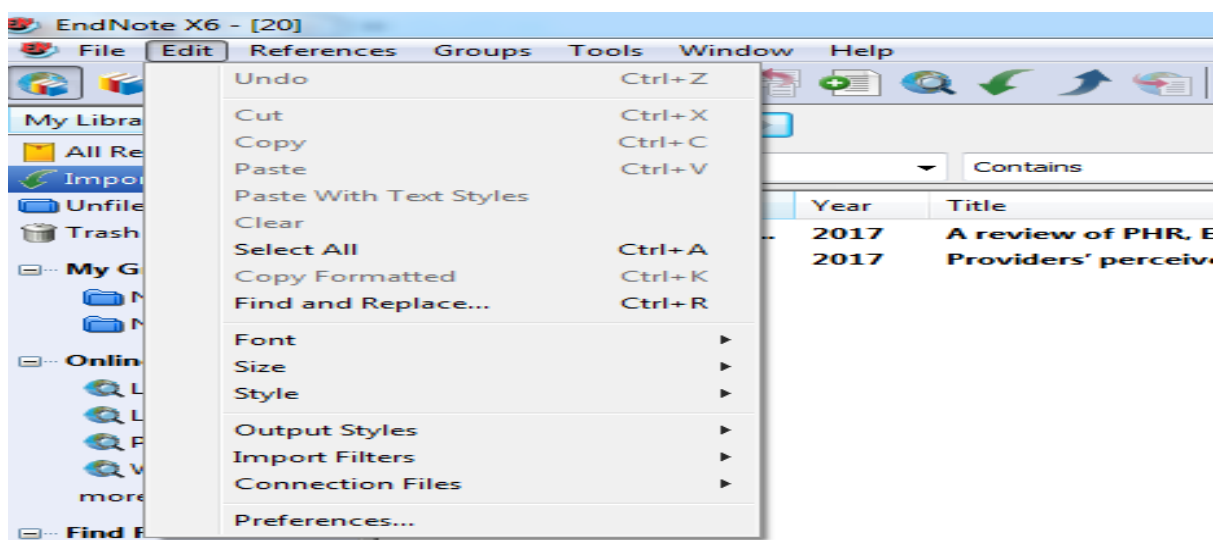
EndNote X6 - [20]

File Edit References Groups Tools Window Help

My Libra

All Re

Impor

Unfile

Trash

My G

N

N

Onlin

L

L

P

W

more

Find F

Undo Ctrl+Z

Cut Ctrl+X

Copy Ctrl+C

Paste Ctrl+V

Paste With Text Styles

Clear

Select All Ctrl+A

Copy Formatted Ctrl+K

Find and Replace... Ctrl+R

Font

Size

Style

Output Styles

Import Filters

Connection Files

Preferences...

Contains

| Year | Title |
|---|---|
| 2017 | A review of PHR, E |
| 2017 | Providers' perceiv |